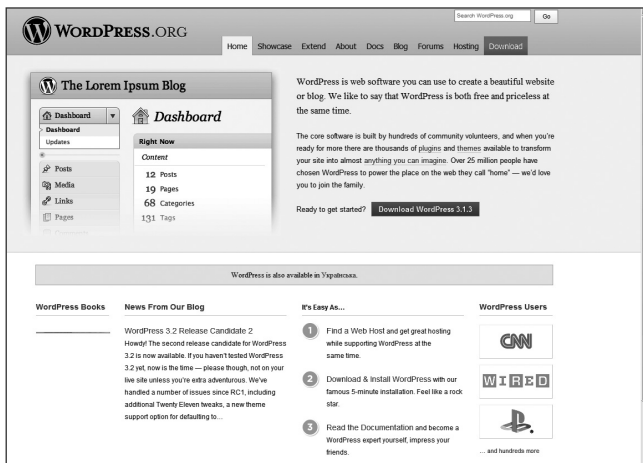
WordPress.org

Search WordPress.org Go

Home Showcase Extend About Docs Blog Forums Hosting Download

The Lorem Ipsum Blog

Dashboard
Dashboard
Updates

Posts
Media
Links
Pages

Dashboard

Right Now
Content
12 Posts
19 Pages
68 Categories
131 Tags

WordPress is web software you can use to create a beautiful website or blog. We like to say that WordPress is both free and priceless at the same time.

The core software is built by hundreds of community volunteers, and when you're ready for more there are thousands of plugins and themes available to transform your site into almost anything you can imagine. Over 25 million people have chosen WordPress to power the place on the web they call "home" — we'd love you to join the family.

Ready to get started? Download WordPress 3.1.3

WordPress is also available in Українська.

WordPress Books

News From Our Blog

WordPress 3.2 Release Candidate 2
Howdy! The second release candidate for WordPress 3.2 is now available. If you haven't tested WordPress 3.2 yet, now is the time — please though, not on your live site unless you're extra adventurous. We've handled a number of issues since RC1, including additional Twenty Eleven tweaks, a new theme support option for defaulting to...

It's Easy As...

1 Find a Web Host and get great hosting while supporting WordPress at the same time.

2 Download & Install WordPress with our famous 5-minute installation. Feel like a rock star.

3 Read the Documentation and become a WordPress expert yourself, impress your friends.

WordPress Users

CNN

WIRED

... and hundreds more